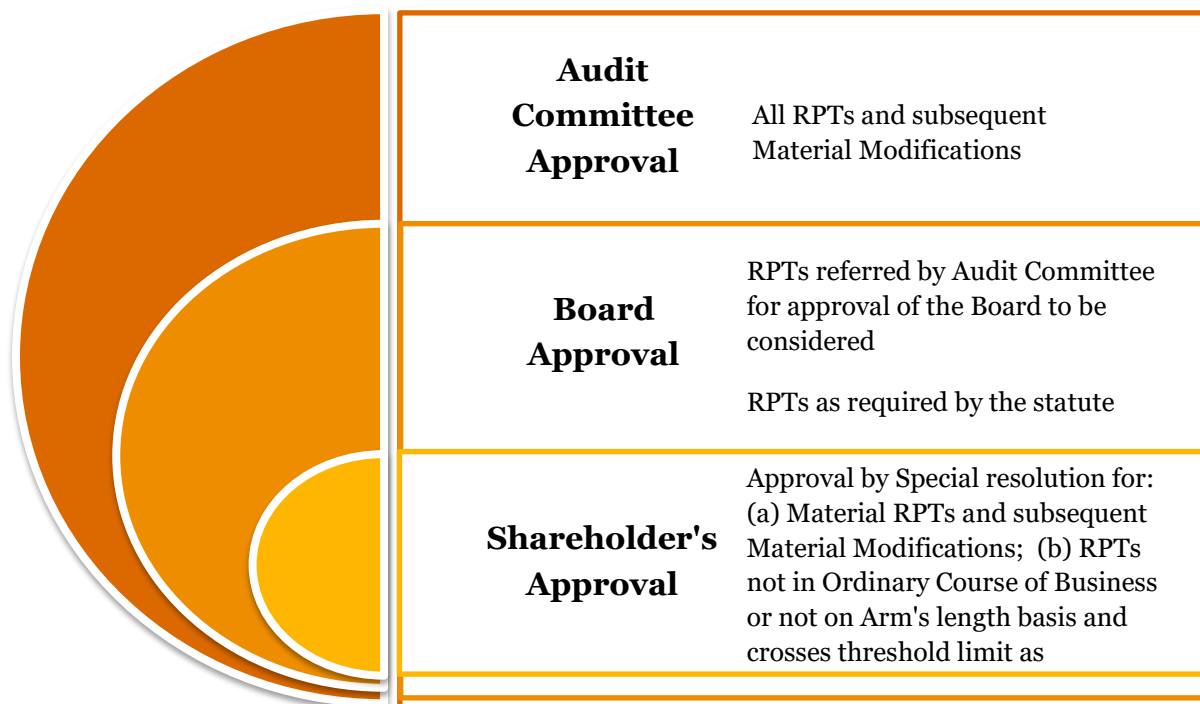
Audit Committee Approval

All RPTs and subsequent Material Modifications

Board Approval

RPTs referred by Audit Committee for approval of the Board to be considered

RPTs as required by the statute

Shareholder's Approval

Approval by Special resolution for: (a) Material RPTs and subsequent Material Modifications; (b) RPTs not in Ordinary Course of Business or not on Arm's length basis and crosses threshold limit as